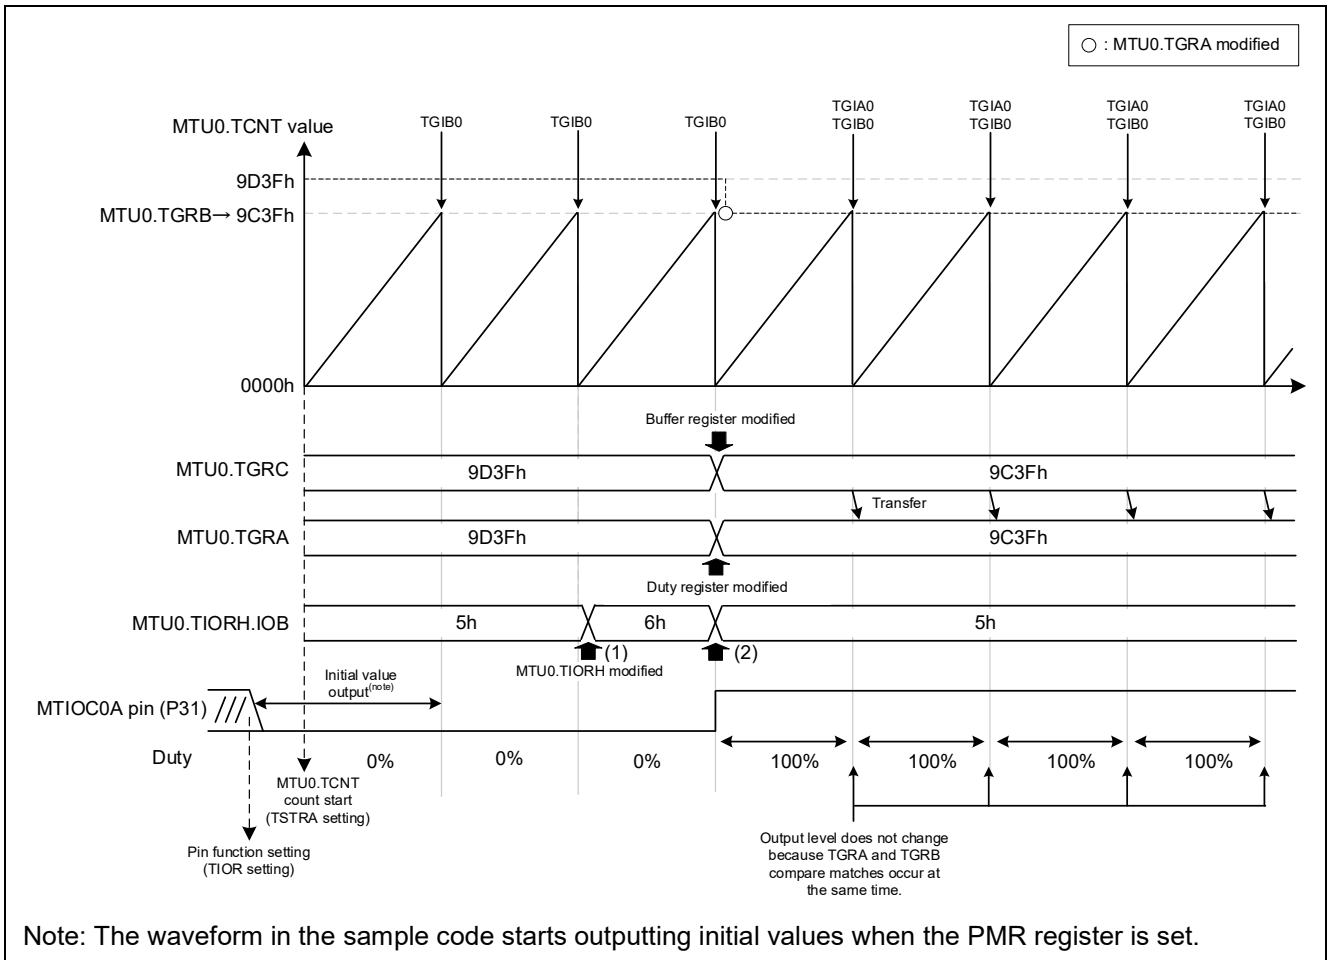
○ : MTU0.TGRA modified

MTU0.TCNT value

TGIB0 TGIB0 TGIB0 TGIA0 TGIB0 TGIA0 TGIB0 TGIA0 TGIB0 TGIA0 TGIB0

9D3Fh

MTU0.TGRB→ 9C3Fh

0000h

Buffer register modified

MTU0.TGRC 9D3Fh 9C3Fh

Transfer

MTU0.TGRA 9D3Fh 9C3Fh

Duty register modified

MTU0.TIORH.IOB 5h 6h 5h

(1) (2)

MTU0.TIORH modified

Initial value output$^{(note)}$

MTIOC0A pin (P31)

Duty 0% 0% 0% 100% 100% 100% 100%

MTU0.TCNT count start (TSTRA setting)

Pin function setting (TIOR setting)

Output level does not change because TGRA and TGRB compare matches occur at the same time.

Note: The waveform in the sample code starts outputting initial values when the PMR register is set.